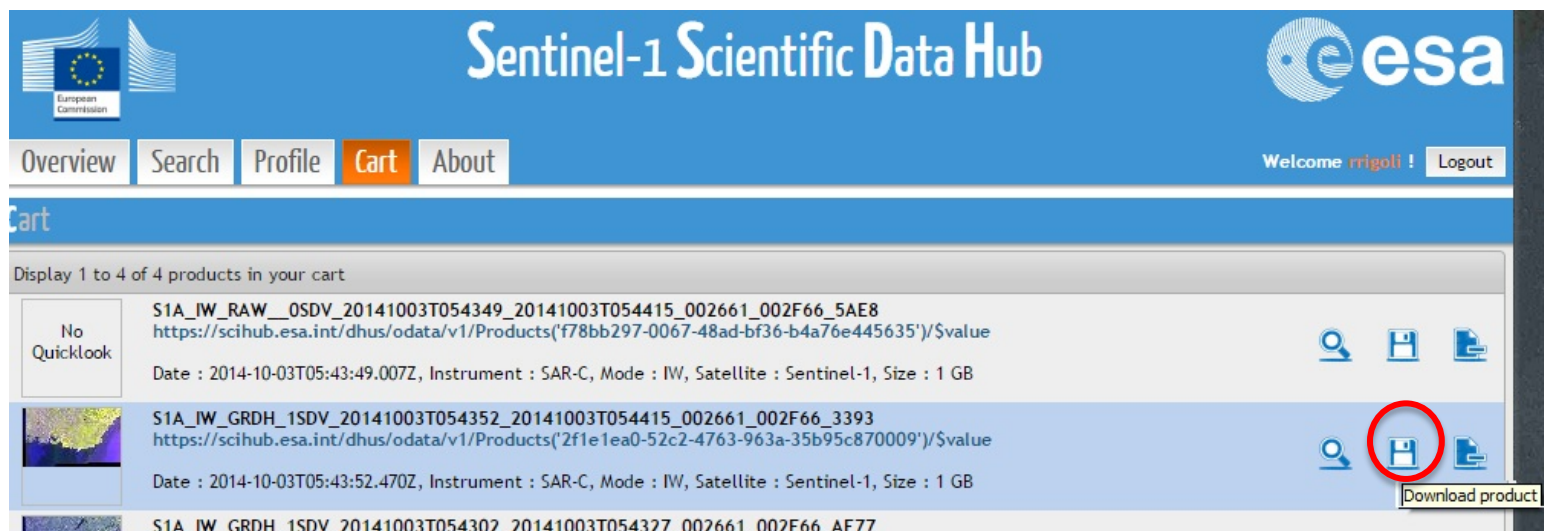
European Commission

Sentinel-1 Scientific Data Hub

esa

Overview Search Profile Cart About

Welcome rrigoli ! Logout

Cart

Display 1 to 4 of 4 products in your cart

No Quicklook

S1A_IW_RAW__0SDV_20141003T054349_20141003T054415_002661_002F66_5AE8
https://scihub.esa.int/dhus/odata/v1/Products('f78bb297-0067-48ad-bf36-b4a76e445635')/$value

Date : 2014-10-03T05:43:49.007Z, Instrument : SAR-C, Mode : IW, Satellite : Sentinel-1, Size : 1 GB

S1A_IW_GRDH_1SDV_20141003T054352_20141003T054415_002661_002F66_3393
https://scihub.esa.int/dhus/odata/v1/Products('2f1e1ea0-52c2-4763-963a-35b95c870009')/$value

Date : 2014-10-03T05:43:52.470Z, Instrument : SAR-C, Mode : IW, Satellite : Sentinel-1, Size : 1 GB

Download product

S1A_IW_GRDH_1SDV_20141003T054302_20141003T054327_002661_002F66_AE77